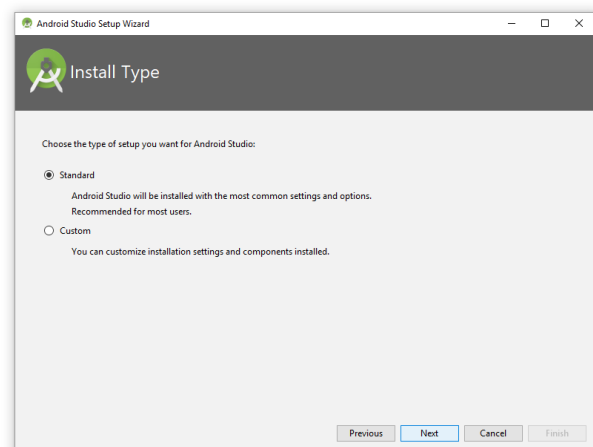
Android Studio Setup Wizard

Install Type

Choose the type of setup you want for Android Studio:

Standard

Android Studio will be installed with the most common settings and options.
Recommended for most users.

Custom

You can customize installation settings and components installed.

Previous
Next
Cancel
Finish